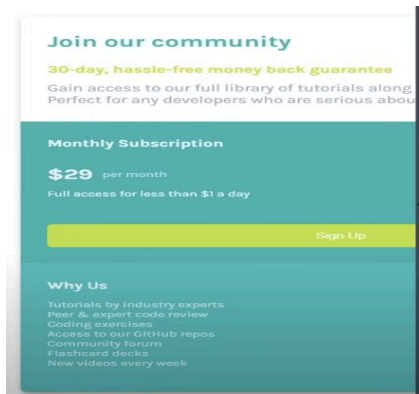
Join our community

30-day, hassle-free money back guarantee

Gain access to our full library of tutorials along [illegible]
Perfect for any developers who are serious abou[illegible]

Monthly Subscription

$29 per month

Full access for less than $1 a day

Sign Up

Why Us

Tutorials by industry experts
Peer & expert code review
Coding exercises
Access to our GitHub repos
Community forum
Flashcard decks
New videos every week